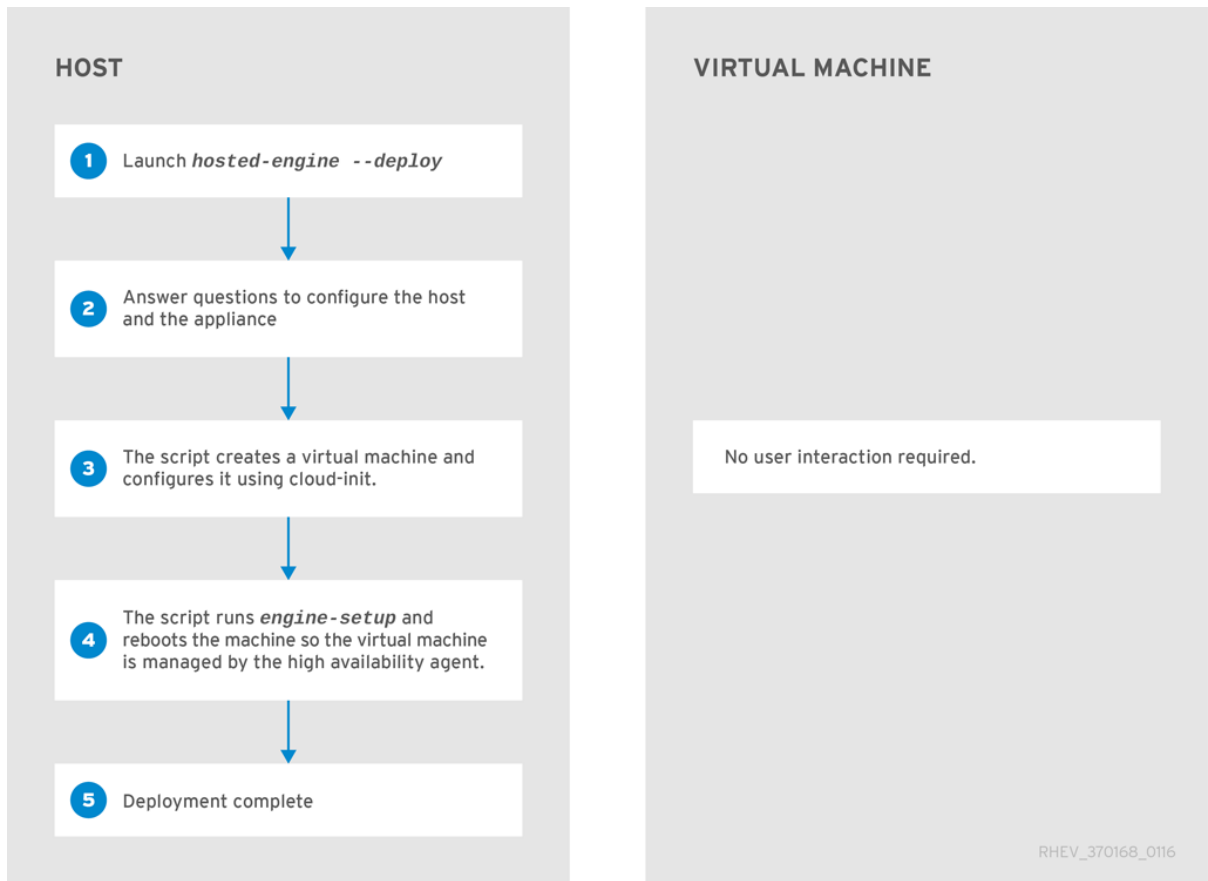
HOST

1 Launch hosted-engine --deploy

2 Answer questions to configure the host and the appliance

3 The script creates a virtual machine and configures it using cloud-init.

4 The script runs engine-setup and reboots the machine so the virtual machine is managed by the high availability agent.

5 Deployment complete

VIRTUAL MACHINE

No user interaction required.

RHEV_370168_0116